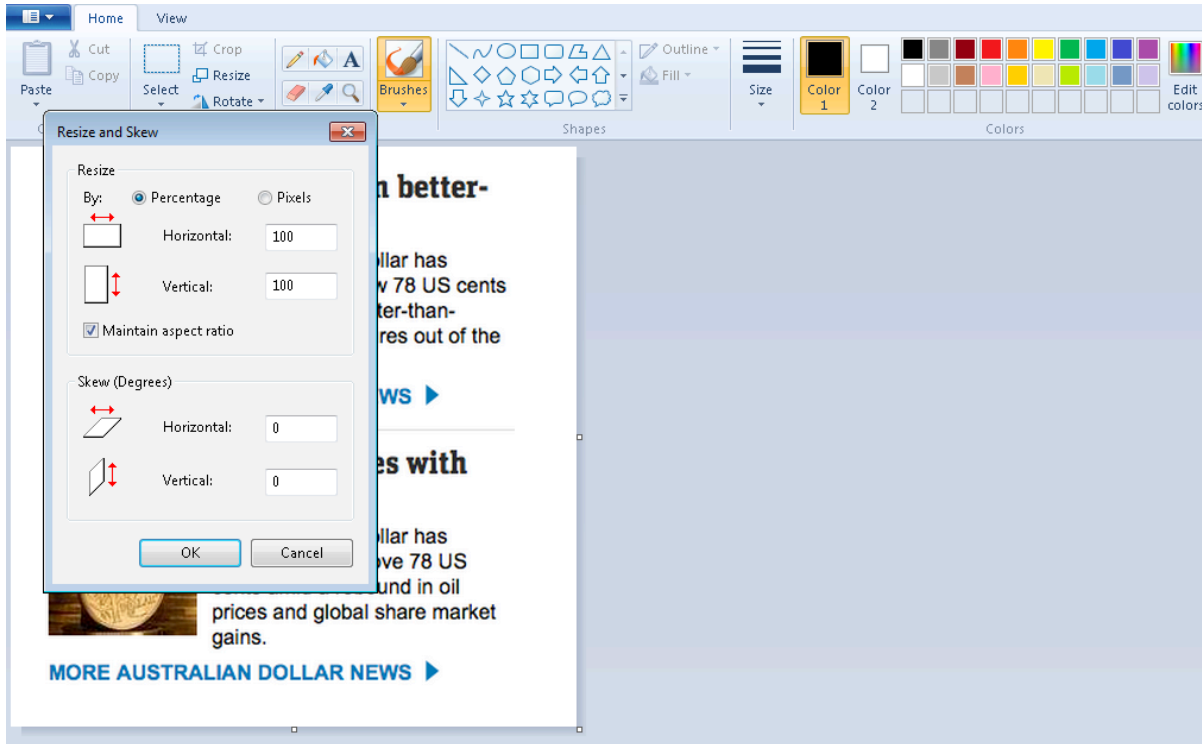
Home View

Cut
Copy
Paste

Select
Crop
Resize
Rotate

Brushes

Outline
Fill

Shapes

Size

Color 1
Color 2

Colors

Edit colors

Resize and Skew

Resize

By: Percentage Pixels

Horizontal: 100

Vertical: 100

Maintain aspect ratio

Skew (Degrees)

Horizontal: 0

Vertical: 0

OK Cancel

n better-

llar has
w 78 US cents
ter-than-
res out of the

WS

es with

llar has
ove 78 US
und in oil
prices and global share market gains.

MORE AUSTRALIAN DOLLAR NEWS